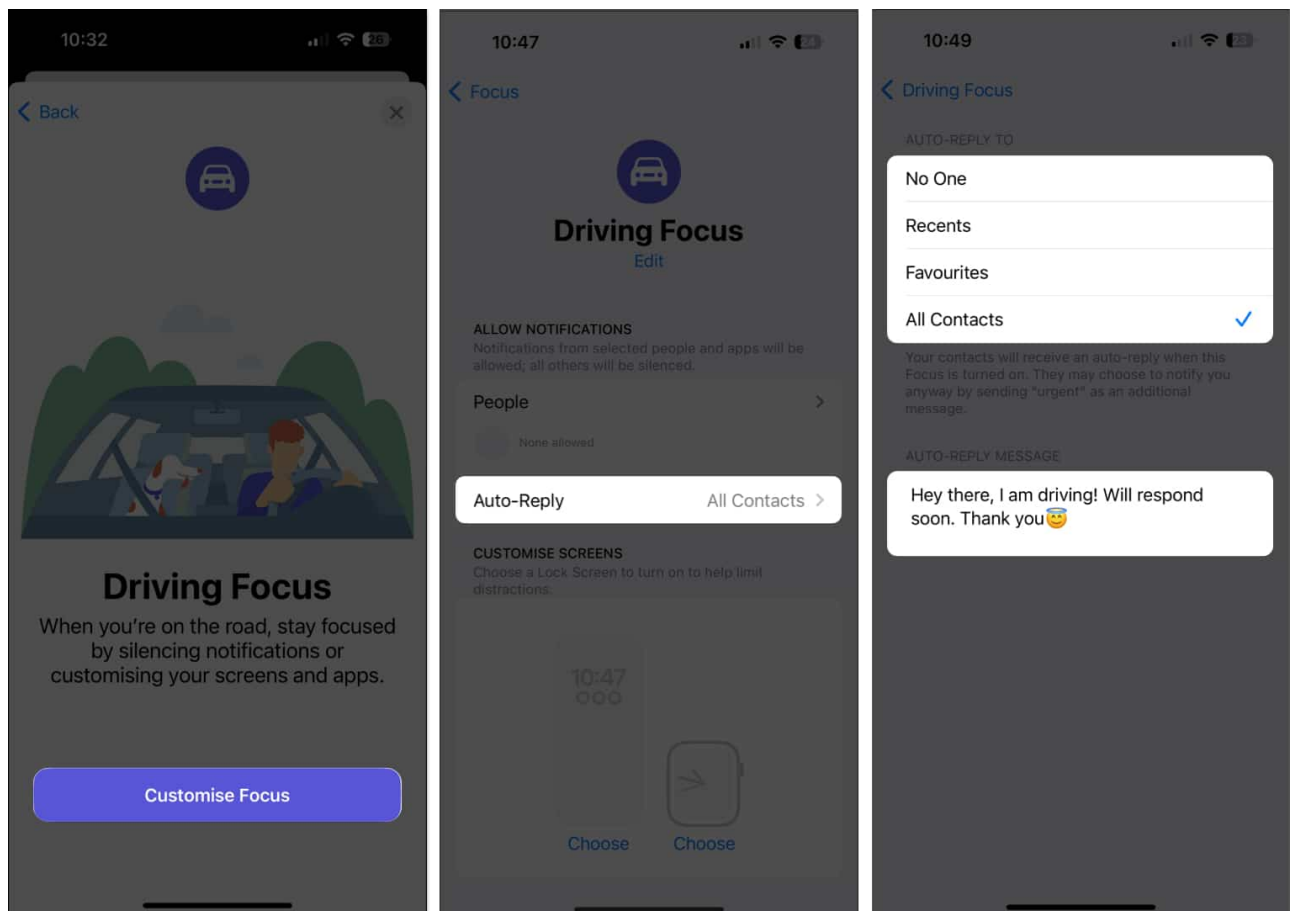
10:32

26

Back

Driving Focus

When you're on the road, stay focused by silencing notifications or customising your screens and apps.

Customise Focus

10:47

24

Focus

Driving Focus

Edit

ALLOW NOTIFICATIONS

Notifications from selected people and apps will be allowed; all others will be silenced.

People

None allowed

Auto-Reply All Contacts

CUSTOMISE SCREENS

Choose a Lock Screen to turn on to help limit distractions.

10:47

Choose Choose

10:49

23

Driving Focus

AUTO-REPLY TO

No One

Recents

Favourites

All Contacts

Your contacts will receive an auto-reply when this Focus is turned on. They may choose to notify you anyway by sending "urgent" as an additional message.

AUTO-REPLY MESSAGE

Hey there, I am driving! Will respond soon. Thank you😇